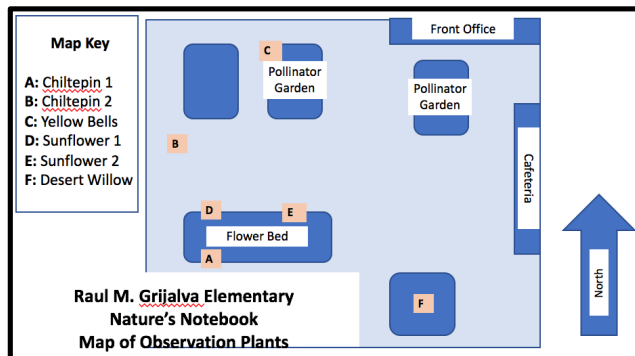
Map Key

A: Chiltepin 1
B: Chiltepin 2
C: Yellow Bells
D: Sunflower 1
E: Sunflower 2
F: Desert Willow

Front Office

C

Pollinator Garden

Pollinator Garden

B

Cafeteria

D

E

Flower Bed

A

North

F

Raul M. Grijalva Elementary
Nature's Notebook
Map of Observation Plants